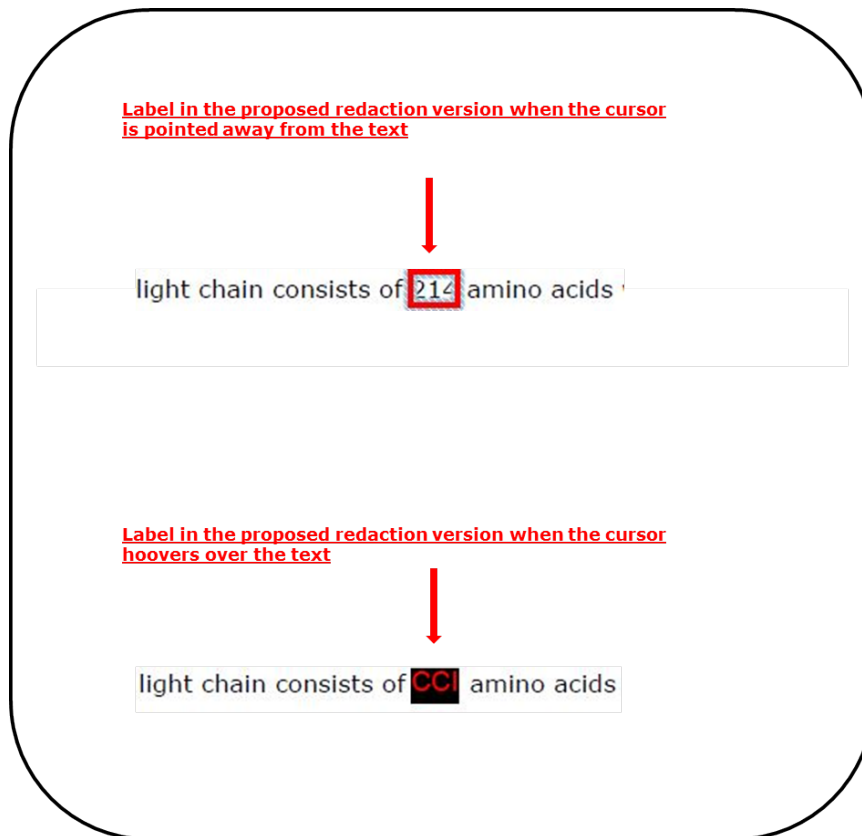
Label in the proposed redaction version when the cursor is pointed away from the text

light chain consists of 214 amino acids

Label in the proposed redaction version when the cursor hoovers over the text

light chain consists of CCI amino acids